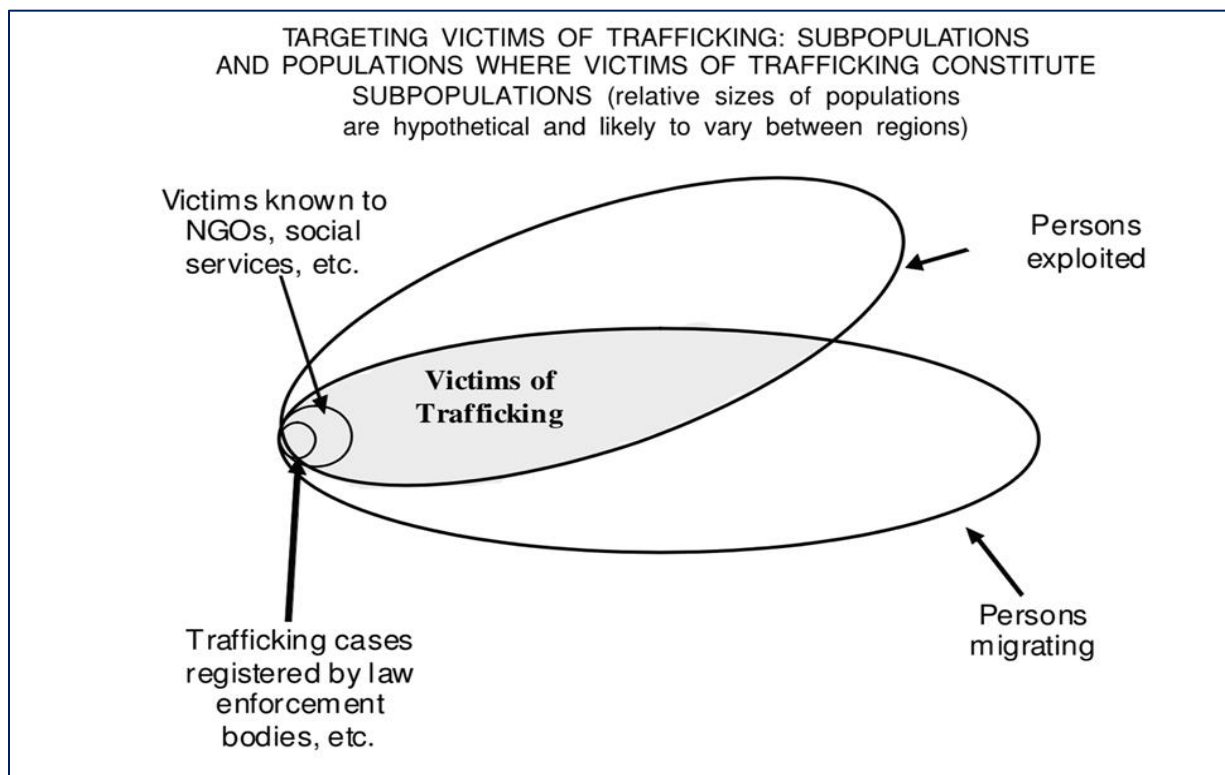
TARGETING VICTIMS OF TRAFFICKING: SUBPOPULATIONS AND POPULATIONS WHERE VICTIMS OF TRAFFICKING CONSTITUTE SUBPOPULATIONS (relative sizes of populations are hypothetical and likely to vary between regions)

Victims known to NGOs, social services, etc.

Persons exploited

Victims of Trafficking

Persons migrating

Trafficking cases registered by law enforcement bodies, etc.